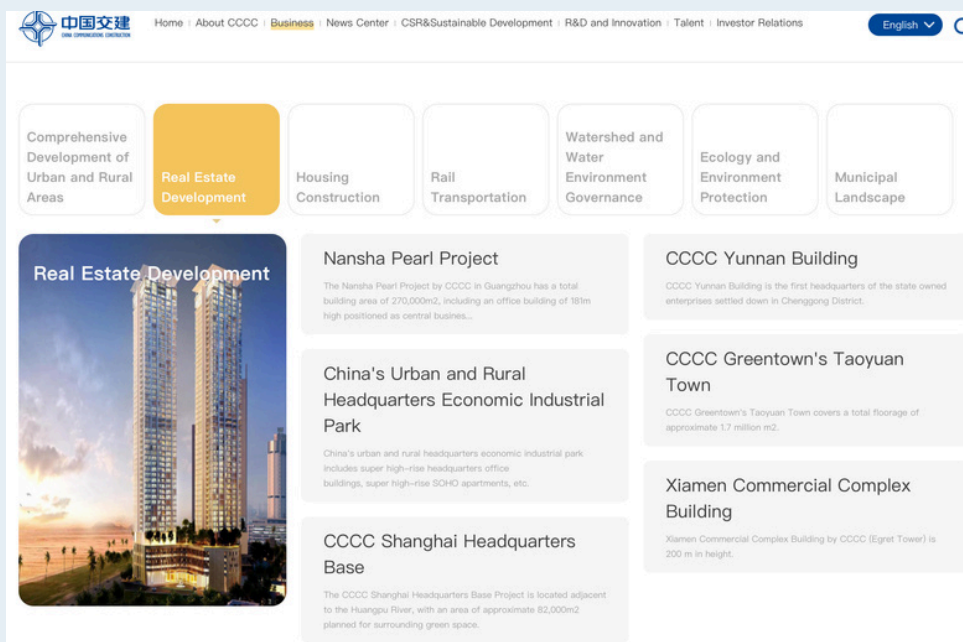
中国交建
CHINA COMMUNICATIONS CONSTRUCTION

Home | About CCCC | Business | News Center | CSR&Sustainable Development | R&D and Innovation | Talent | Investor Relations

English

Comprehensive Development of Urban and Rural Areas

Real Estate Development

Housing Construction

Rail Transportation

Watershed and Water Environment Governance

Ecology and Environment Protection

Municipal Landscape

Real Estate Development

Nansha Pearl Project

The Nansha Pearl Project by CCCC in Guangzhou has a total building area of 270,000m2, including an office building of 181m high positioned as central busines...

China's Urban and Rural Headquarters Economic Industrial Park

China's urban and rural headquarters economic industrial park includes super high-rise headquarters office buildings, super high-rise SOHO apartments, etc.

CCCC Shanghai Headquarters Base

The CCCC Shanghai Headquarters Base Project is located adjacent to the Huangpu River, with an area of approximate 82,000m2 planned for surrounding green space.

CCCC Yunnan Building

CCCC Yunnan Building is the first headquarters of the state owned enterprises settled down in Chenggong District.

CCCC Greentown's Taoyuan Town

CCCC Greentown's Taoyuan Town covers a total floorage of approximate 1.7 million m2.

Xiamen Commercial Complex Building

Xiamen Commercial Complex Building by CCCC (Egret Tower) is 200 m in height.